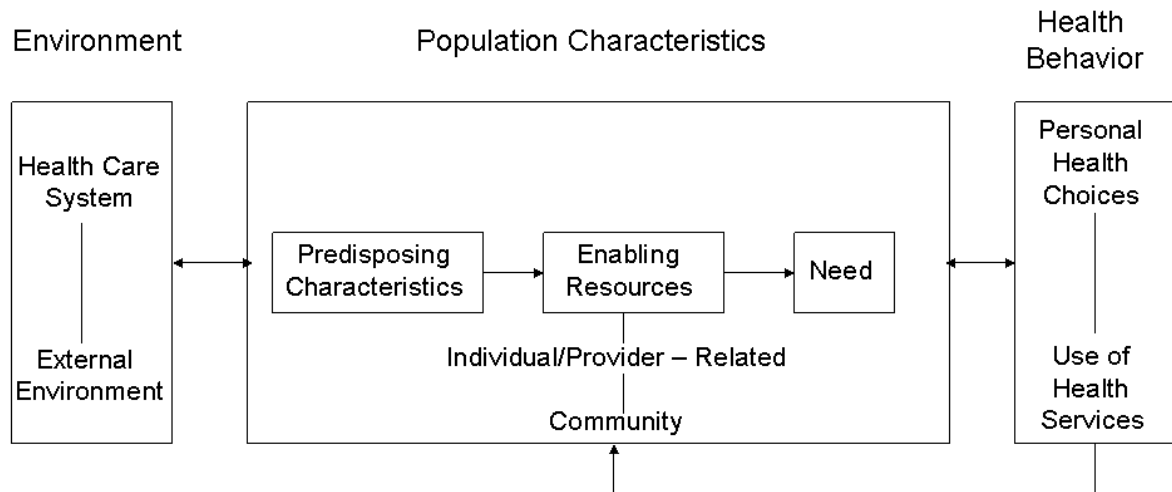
Environment

Population Characteristics

Health Behavior

Health Care System

External Environment

Predisposing Characteristics

Enabling Resources

Need

Individual/Provider – Related

Community

Personal Health Choices

Use of Health Services